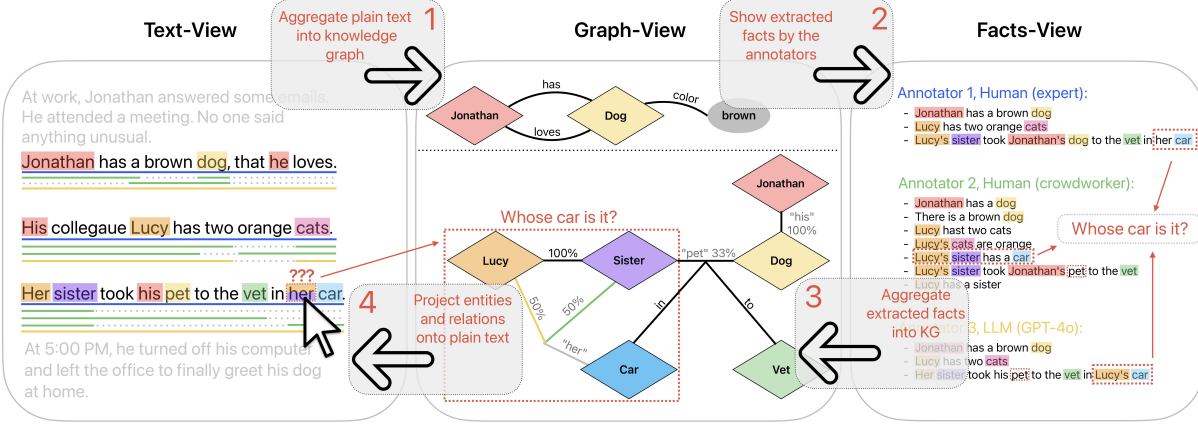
Text-View

Aggregate plain text into knowledge graph 1

Graph-View

Show extracted facts by the annotators 2

Facts-View

At work, Jonathan answered some emails. He attended a meeting. No one said anything unusual.

Jonathan has a brown dog, that he loves.

His collegaue Lucy has two orange cats.

???

Her sister took his pet to the vet in her car.

At 5:00 PM, he turned off his computer and left the office to finally greet his dog at home.

has
Jonathan
loves
Dog
color
brown

Jonathan
"his"
100%
Whose car is it?
Lucy
100%
Sister
"pet" 33%
Dog
50%
50%
in
to
"her"
Car
Vet

4
Project entities and relations onto plain text

3
Aggregate extracted facts into KG

Annotator 1, Human (expert):
- Jonathan has a brown dog
- Lucy has two orange cats
- Lucy's sister took Jonathan's dog to the vet in her car

Annotator 2, Human (crowdworker):
- Jonathan has a dog
- There is a brown dog
- Lucy hast two cats
- Lucy's cats are orange
- Lucy's sister has a car
- Lucy's sister took Jonathan's pet to the vet
- Lucy has a sister

Whose car is it?

Annotator 3, LLM (GPT-4o):
- Jonathan has a brown dog
- Lucy has two cats
- Her sister took his pet to the vet in Lucy's car